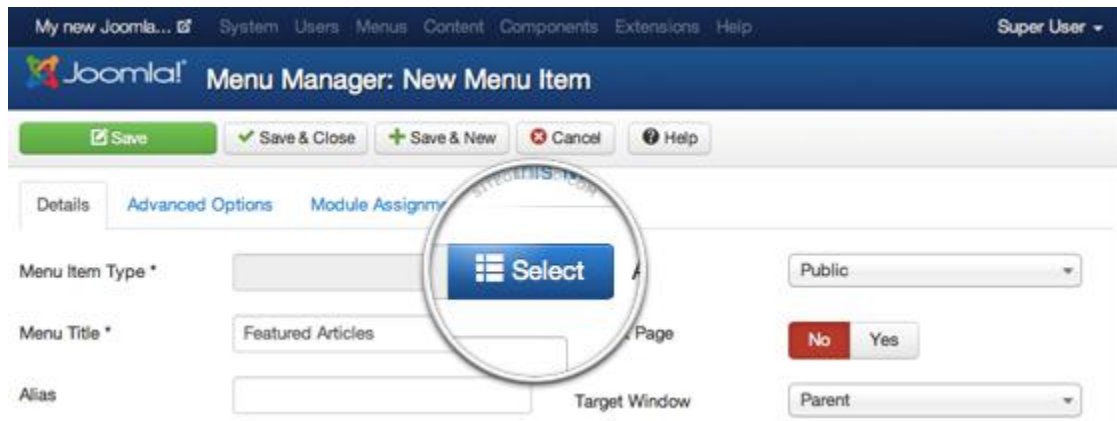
My new Joomla... System Users Menus Content Components Extensions Help Super User

Joomla! Menu Manager: New Menu Item

Save ✓ Save & Close + Save & New Cancel Help

Details Advanced Options Module Assignm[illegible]

Menu Item Type * Select A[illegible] Public

Menu Title * Featured Articles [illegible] Page No Yes

Alias Target Window Parent